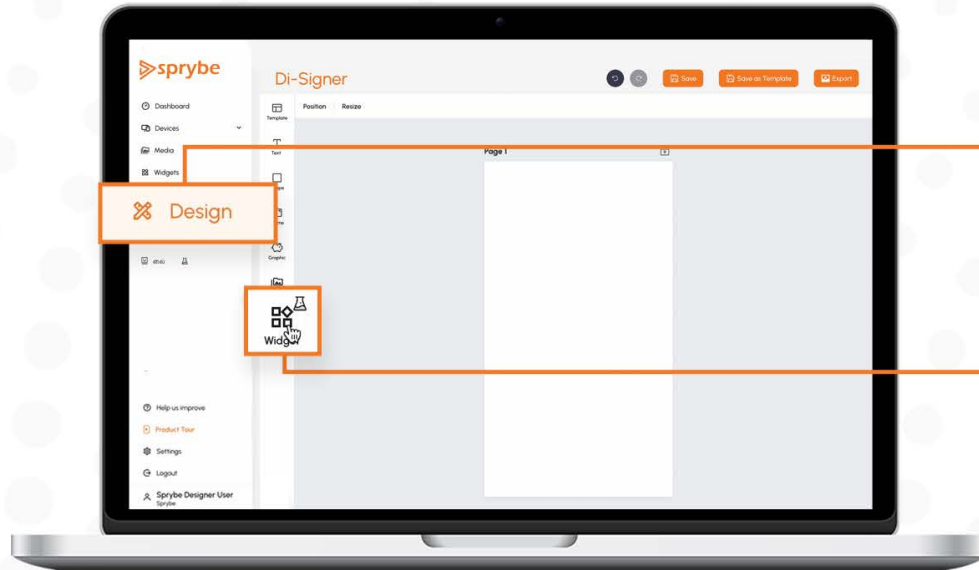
sprybe

Di-Signer

Save
Save as Template
Export

Dashboard
Devices
Media
Widgets

Design

Template
Position
Resize
Text
Graphic

Page 1

Widg

Help us improve
Product Tour
Settings
Logout
Sprybe Designer User
Sprybe